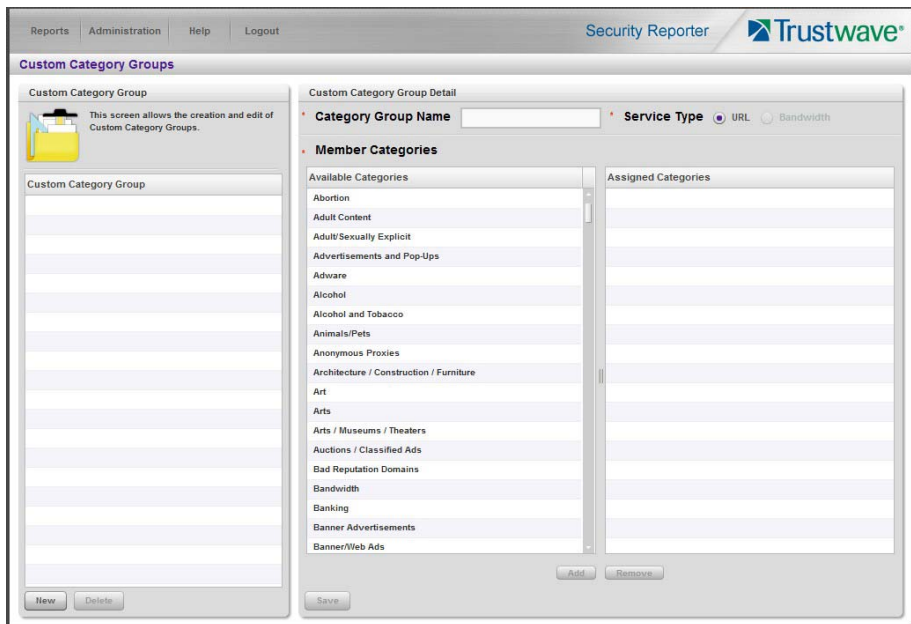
Reports | Administration | Help | Logout

Security Reporter

Trustwave

Custom Category Groups

Custom Category Group

This screen allows the creation and edit of Custom Category Groups.

Custom Category Group

New Delete

Custom Category Group Detail

* Category Group Name

* Service Type URL Bandwidth

* Member Categories

Available Categories

Abortion
Adult Content
Adult/Sexually Explicit
Advertisements and Pop-Ups
Adware
Alcohol
Alcohol and Tobacco
Animals/Pets
Anonymous Proxies
Architecture / Construction / Furniture
Art
Arts
Arts / Museums / Theaters
Auctions / Classified Ads
Bad Reputation Domains
Bandwidth
Banking
Banner Advertisements
Banner/Web Ads

Assigned Categories

Add Remove

Save